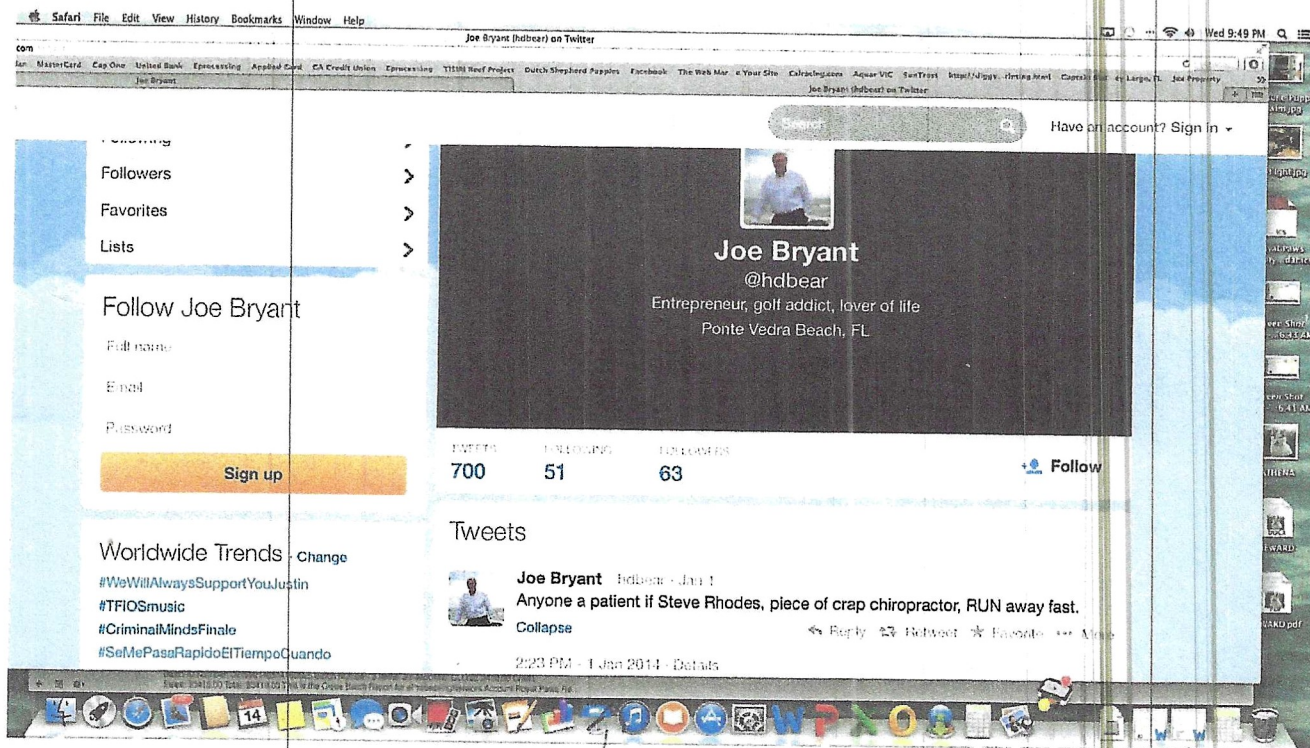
Safari File Edit View History Bookmarks Window Help

Joe Bryant (hdbear) on Twitter

Wed 9:49 PM

MasterCard Cap One United Bank Eprocessing Applied Card CA Credit Union Eprocessing TISHI Reef Project Dutch Shepherd Puppies Facebook The Web Mar e Your Site Calracing.com Aquar VIC SunTrust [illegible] Joe Property

Joe Bryant

Joe Bryant (hdbear) on Twitter

Search

Have an account? Sign in

Following

Followers

Favorites

Lists

Follow Joe Bryant

Full name

Email

Password

Sign up

Worldwide Trends · Change

#WeWillAlwaysSupportYouJustin

#TFIOSmusic

#CriminalMindsFinale

#SeMePasaRapidoElTiempoCuando

Joe Bryant

@hdbear

Entrepreneur, golf addict, lover of life

Ponte Vedra Beach, FL

TWEETS 700

FOLLOWING 51

FOLLOWERS 63

Follow

Tweets

Joe Bryant @hdbear · Jan 1

Anyone a patient if Steve Rhodes, piece of crap chiropractor, RUN away fast.

Collapse

Reply Retweet Favorite More

2:23 PM - 1 Jan 2014 · Details

14